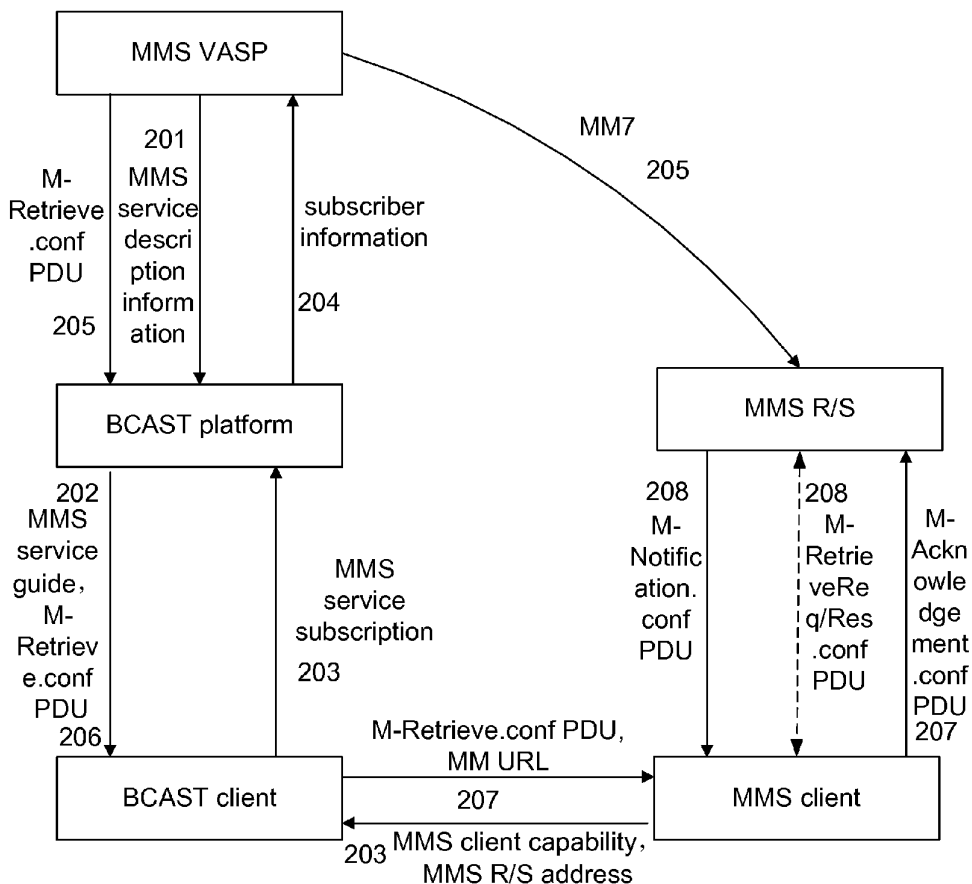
MMS VASP

201
MMS service description information

M-Retrieve.conf PDU
205

subscriber information
204

MM7
205

MMS R/S

BCAST platform

202
MMS service guide, M-Retrieve.conf PDU
206

MMS service subscription
203

208
M-Notification.conf PDU

208
M-RetrieveReq/Res.conf PDU

M-Acknowledgement.conf PDU
207

BCAST client

M-Retrieve.conf PDU, MM URL
207

MMS client

203 MMS client capability, MMS R/S address